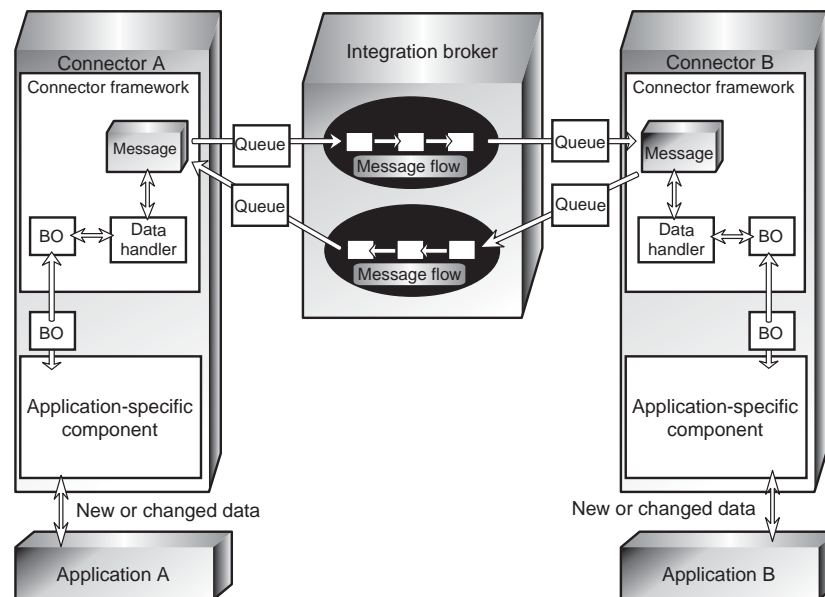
Connector A

Connector framework

Message

BO

Data handler

BO

Application-specific component

New or changed data

Application A

Queue

Queue

Integration broker

Message flow

Message flow

Queue

Queue

Connector B

Connector framework

Message

Data handler

BO

BO

Application-specific component

New or changed data

Application B